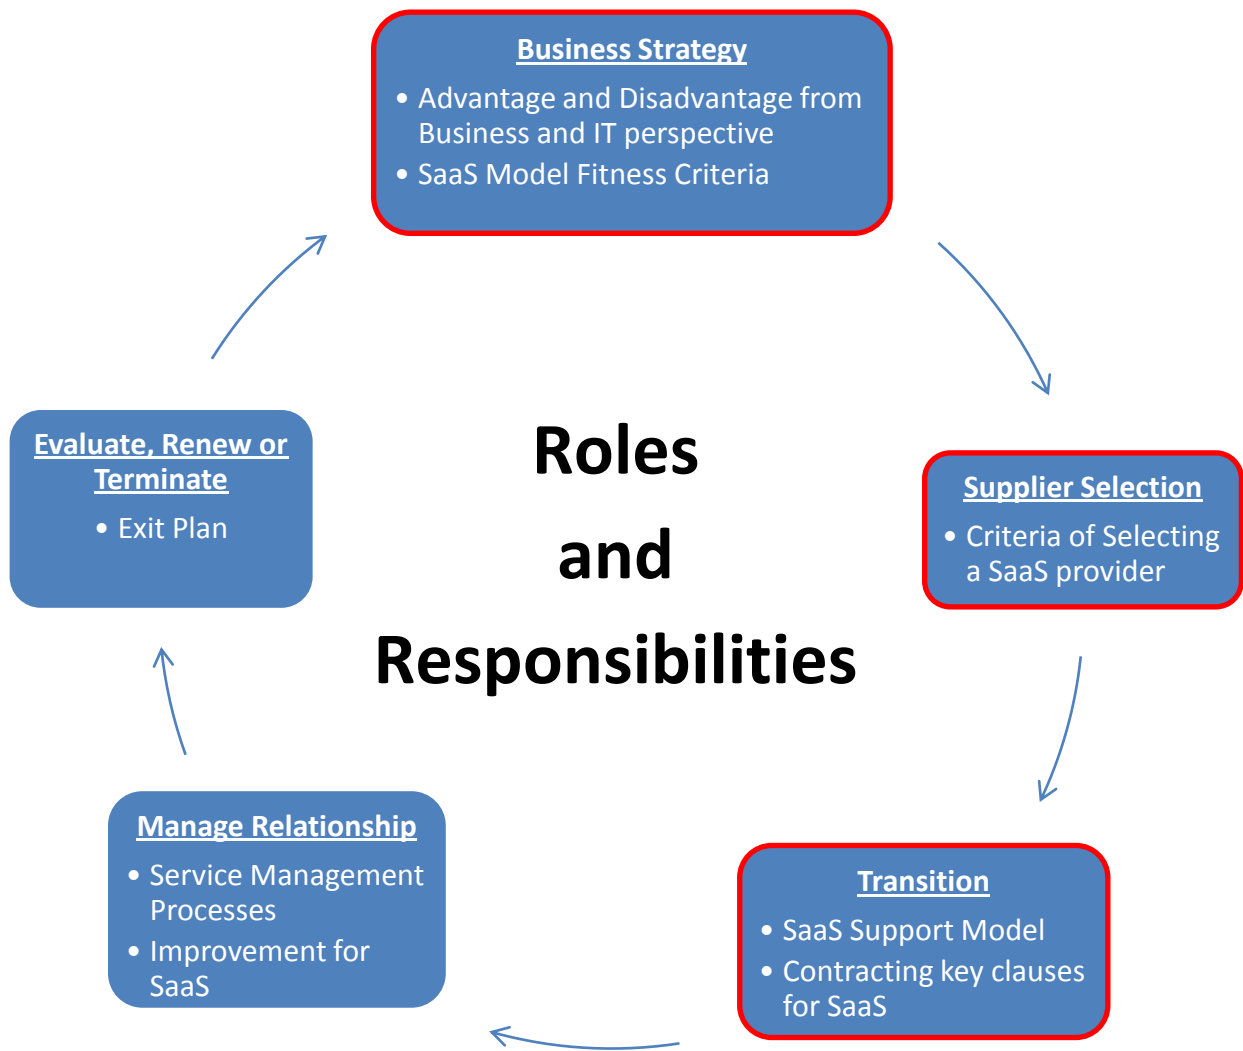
Business Strategy

- Advantage and Disadvantage from Business and IT perspective
- SaaS Model Fitness Criteria

Supplier Selection

- Criteria of Selecting a SaaS provider

Transition

- SaaS Support Model
- Contracting key clauses for SaaS

Manage Relationship

- Service Management Processes
- Improvement for SaaS

Evaluate, Renew or Terminate

- Exit Plan

Roles and Responsibilities